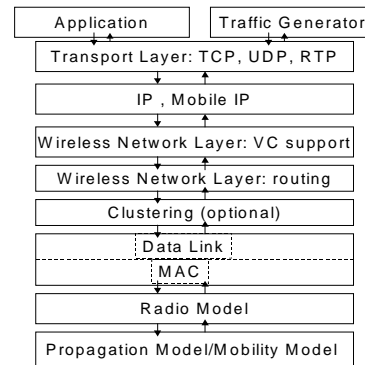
Application
Traffic Generator
Transport Layer: TCP, UDP, RTP
IP , Mobile IP
Wireless Network Layer: VC support
Wireless Network Layer: routing
Clustering (optional)
Data Link
MAC
Radio Model
Propagation Model/Mobility Model